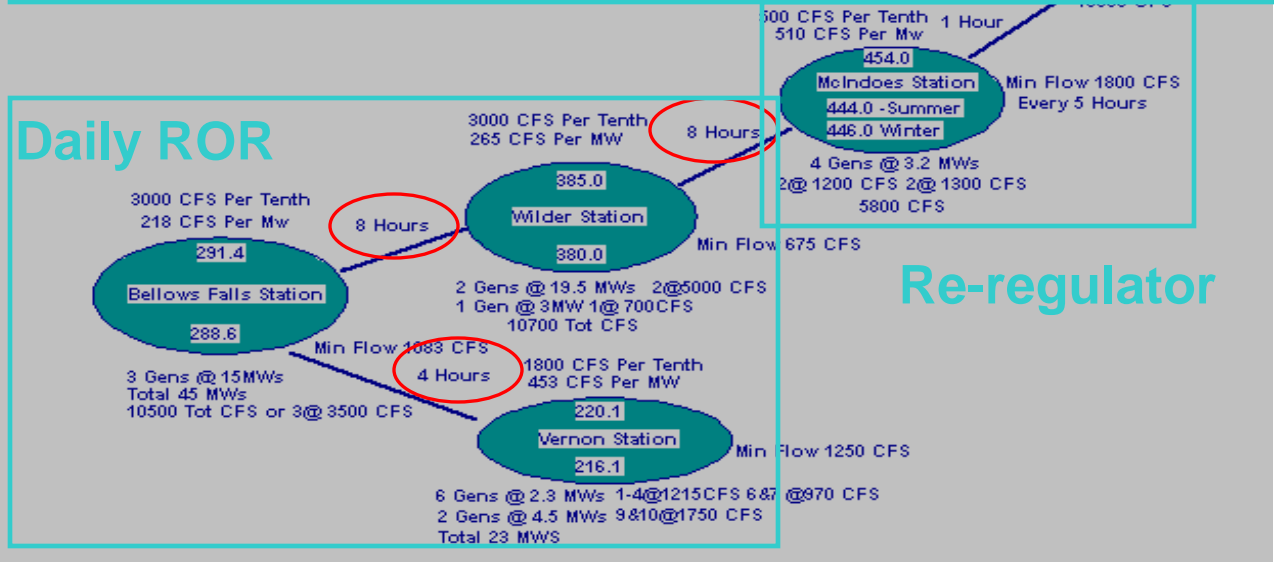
500 CFS Per Tenth
510 CFS Per Mw
1 Hour
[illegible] CFS
454.0
McIndoes Station
444.0 -Summer
446.0 Winter
Min Flow 1800 CFS
Every 5 Hours
4 Gens @ 3.2 MWs
2@ 1200 CFS 2@ 1300 CFS
5800 CFS

Daily ROR

3000 CFS Per Tenth
265 CFS Per MW
8 Hours
385.0
Wilder Station
380.0
Min Flow 675 CFS
2 Gens @ 19.5 MWs 2@5000 CFS
1 Gen @ 3MW 1@ 700CFS
10700 Tot CFS

Re-regulator

3000 CFS Per Tenth
218 CFS Per Mw
8 Hours
291.4
Bellows Falls Station
288.6
Min Flow 1083 CFS
3 Gens @ 15MWs
Total 45 MWs
10500 Tot CFS or 3@ 3500 CFS

4 Hours
1800 CFS Per Tenth
453 CFS Per MW
220.1
Vernon Station
216.1
Min Flow 1250 CFS
6 Gens @ 2.3 MWs 1-4@1215CFS 6&7 @970 CFS
2 Gens @ 4.5 MWs 9&10@1750 CFS
Total 23 MWS